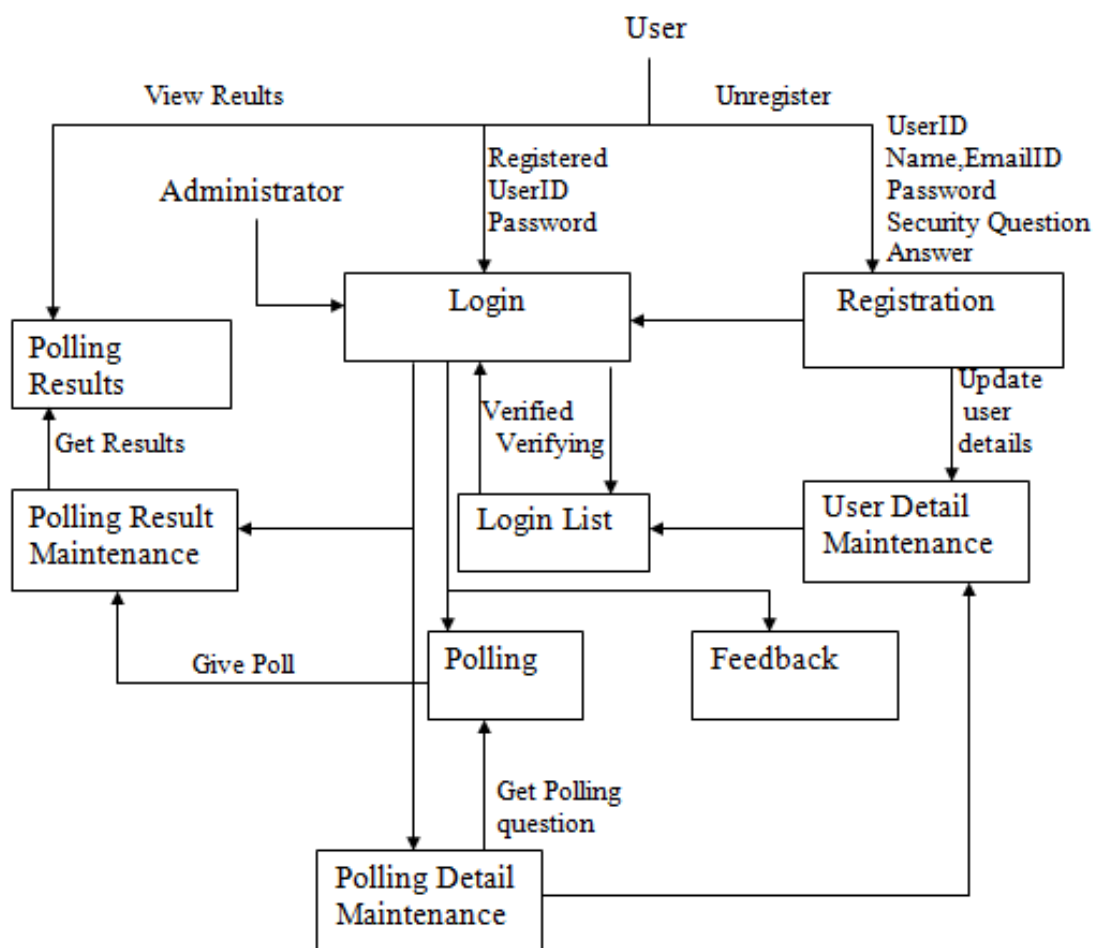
User

View Reults

Unregister

Registered
UserID
Password

UserID
Name,EmailID
Password
Security Question
Answer

Administrator

Login

Registration

Polling Results

Verified
Verifying

Update user details

Get Results

Polling Result Maintenance

Login List

User Detail Maintenance

Give Poll

Polling

Feedback

Get Polling question

Polling Detail Maintenance